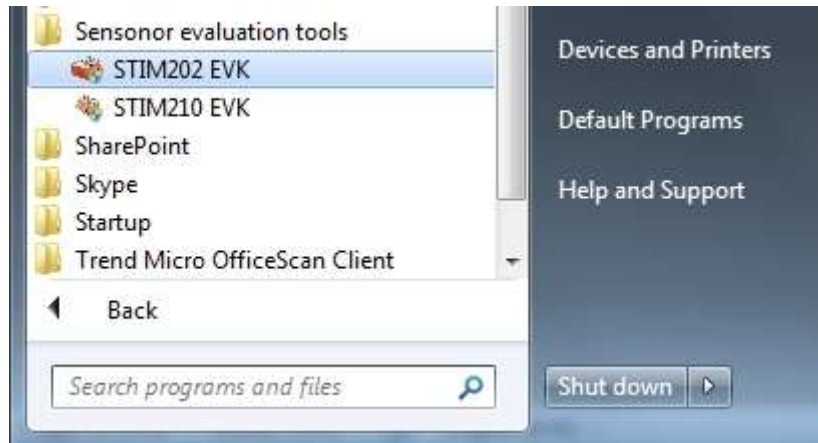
Sensonor evaluation tools
STIM202 EVK
STIM210 EVK
SharePoint
Skype
Startup
Trend Micro OfficeScan Client
Back
Search programs and files

Devices and Printers
Default Programs
Help and Support
Shut down